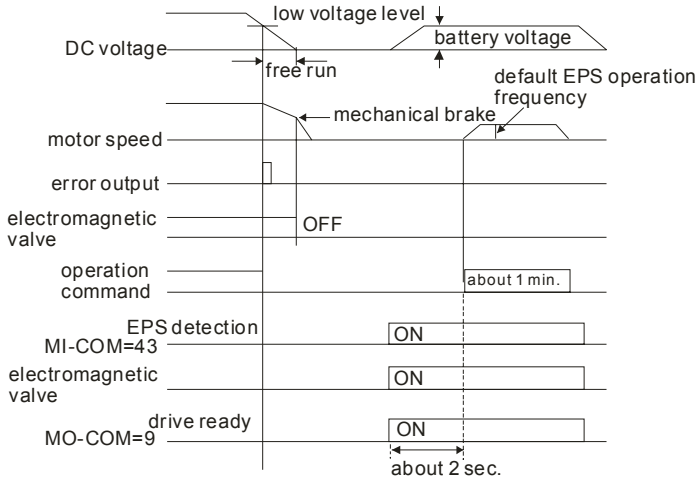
low voltage level
battery voltage
DC voltage
free run
default EPS operation frequency
mechanical brake
motor speed
error output
electromagnetic valve
OFF
operation command
about 1 min.
EPS detection
MI-COM=43
ON
electromagnetic valve
ON
drive ready
MO-COM=9
ON
about 2 sec.